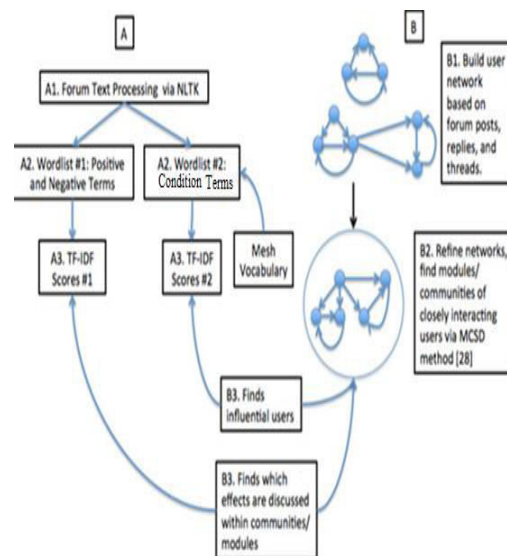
A

B

A1. Forum Text Processing via NLTK

A2. Wordlist #1: Positive and Negative Terms

A2. Wordlist #2: Condition Terms

A3. TF-IDF Scores #1

A3. TF-IDF Scores #2

Mesh Vocabulary

B1. Build user network based on forum posts, replies, and threads.

B2. Refine networks, find modules/ communities of closely interacting users via MCSD method [28]

B3. Finds influential users

B3. Finds which effects are discussed within communities/ modules